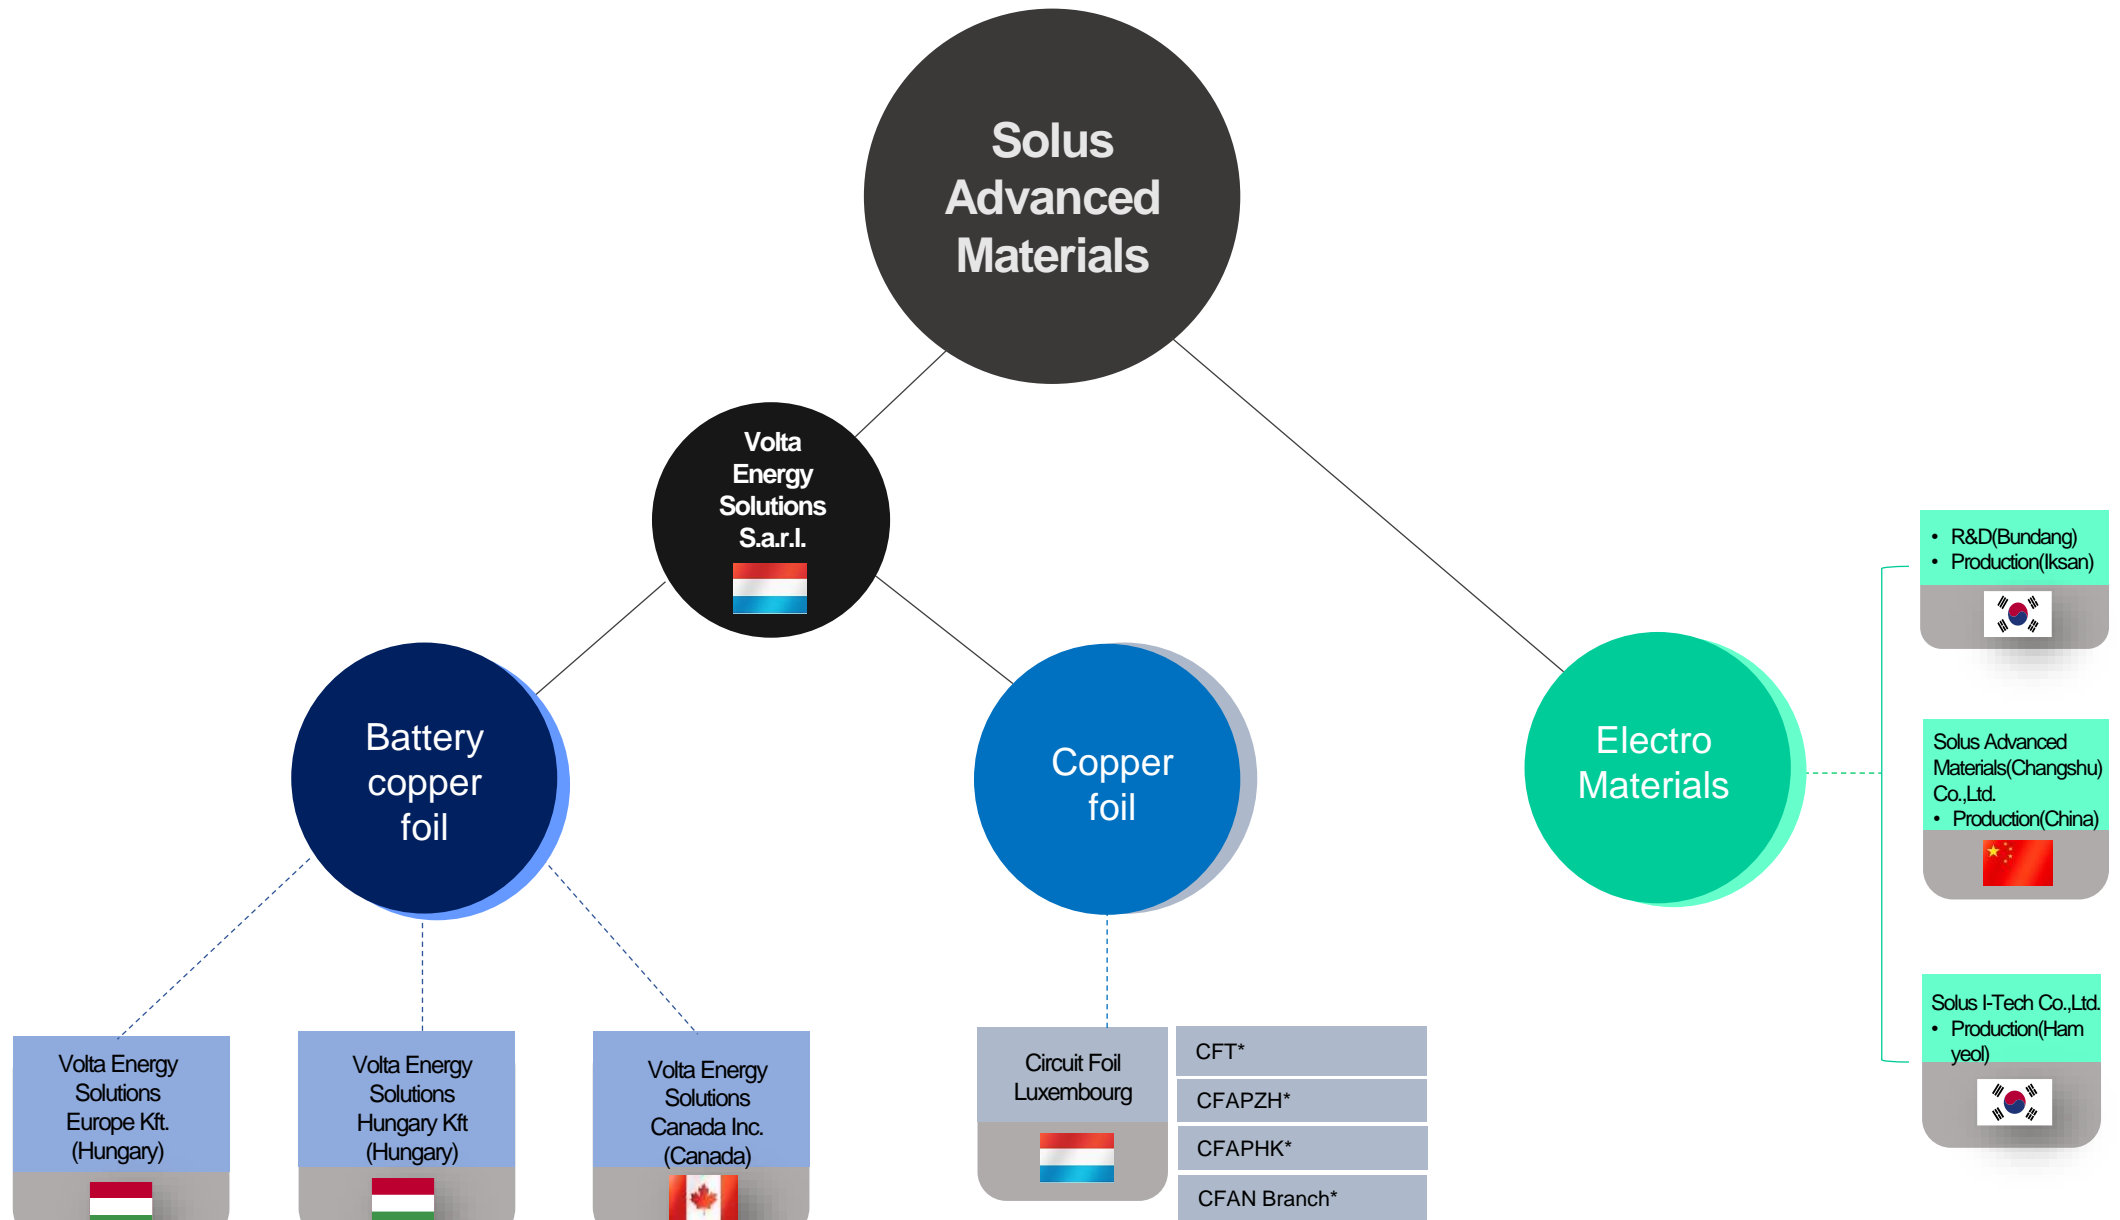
Solus Advanced Materials

Volta Energy Solutions S.a.r.l.

Battery copper foil

Copper foil

Electro Materials

Volta Energy Solutions Europe Kft. (Hungary)

Volta Energy Solutions Hungary Kft (Hungary)

Volta Energy Solutions Canada Inc. (Canada)

Circuit Foil Luxembourg

CFT*

CFAPZH*

CFAPHK*

CFAN Branch*

• R&D(Bundang)
• Production(Iksan)

Solus Advanced Materials(Changshu) Co.,Ltd.
• Production(China)

Solus I-Tech Co.,Ltd.
• Production(Ham yeol)